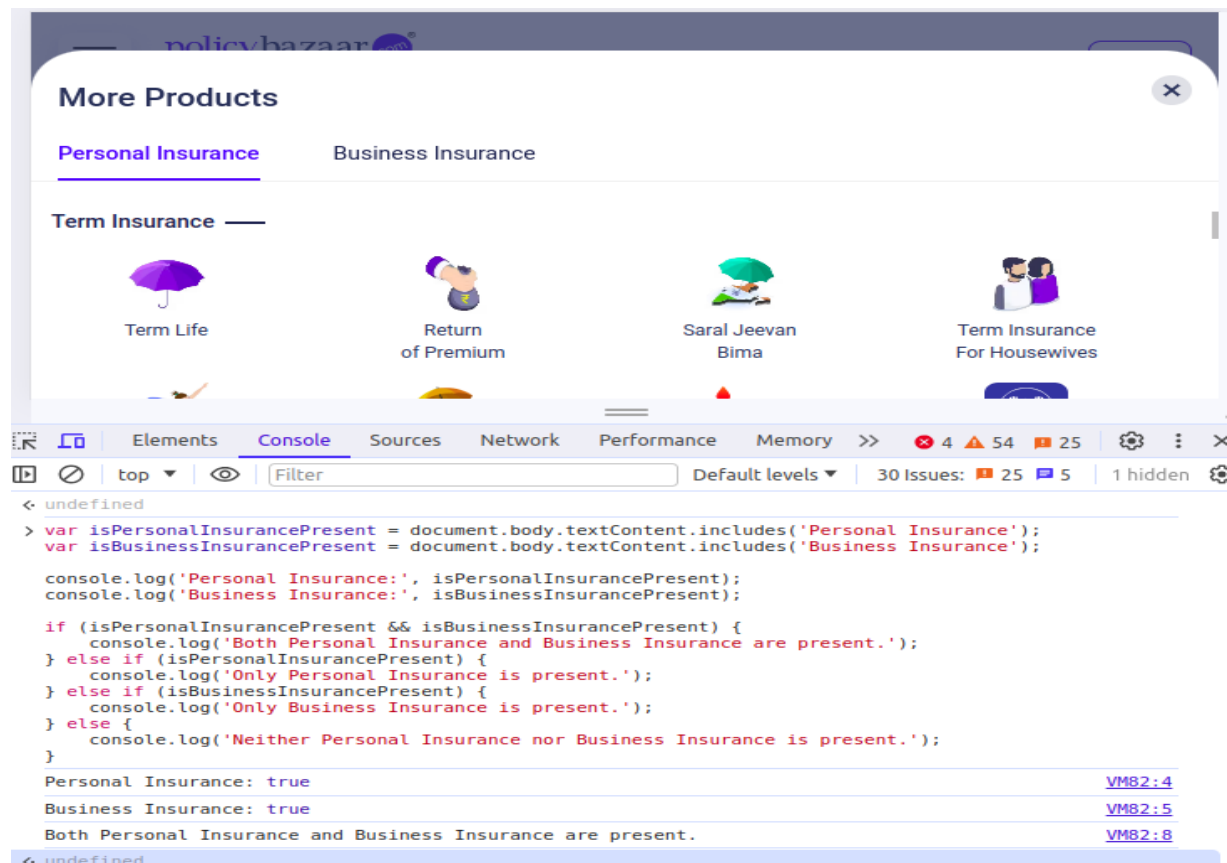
policybazaar

More Products

Personal Insurance Business Insurance

Term Insurance

Term Life

Return of Premium

Saral Jeevan Bima

Term Insurance For Housewives

Elements Console Sources Network Performance Memory >> 4 54 25

top Filter Default levels 30 Issues: 25 5 1 hidden

< undefined
> var isPersonalInsurancePresent = document.body.textContent.includes('Personal Insurance');
var isBusinessInsurancePresent = document.body.textContent.includes('Business Insurance');

console.log('Personal Insurance:', isPersonalInsurancePresent);
console.log('Business Insurance:', isBusinessInsurancePresent);

if (isPersonalInsurancePresent && isBusinessInsurancePresent) {
 console.log('Both Personal Insurance and Business Insurance are present.');
} else if (isPersonalInsurancePresent) {
 console.log('Only Personal Insurance is present.');
} else if (isBusinessInsurancePresent) {
 console.log('Only Business Insurance is present.');
} else {
 console.log('Neither Personal Insurance nor Business Insurance is present.');
}

Personal Insurance: true VM82:4

Business Insurance: true VM82:5

Both Personal Insurance and Business Insurance are present. VM82:8

< undefined